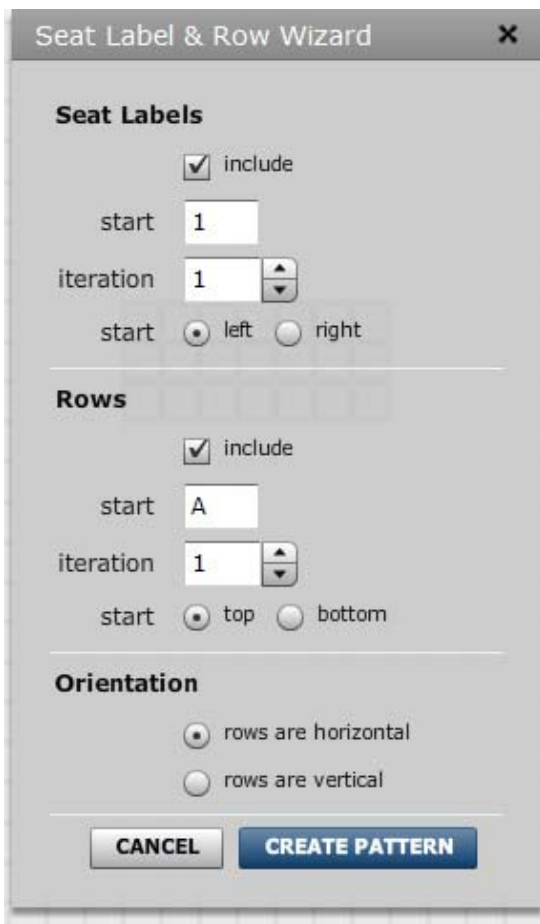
Seat Label & Row Wizard ×

Seat Labels

include

start 1

iteration 1

start left right

Rows

include

start A

iteration 1

start top bottom

Orientation

rows are horizontal

rows are vertical

CANCEL CREATE PATTERN